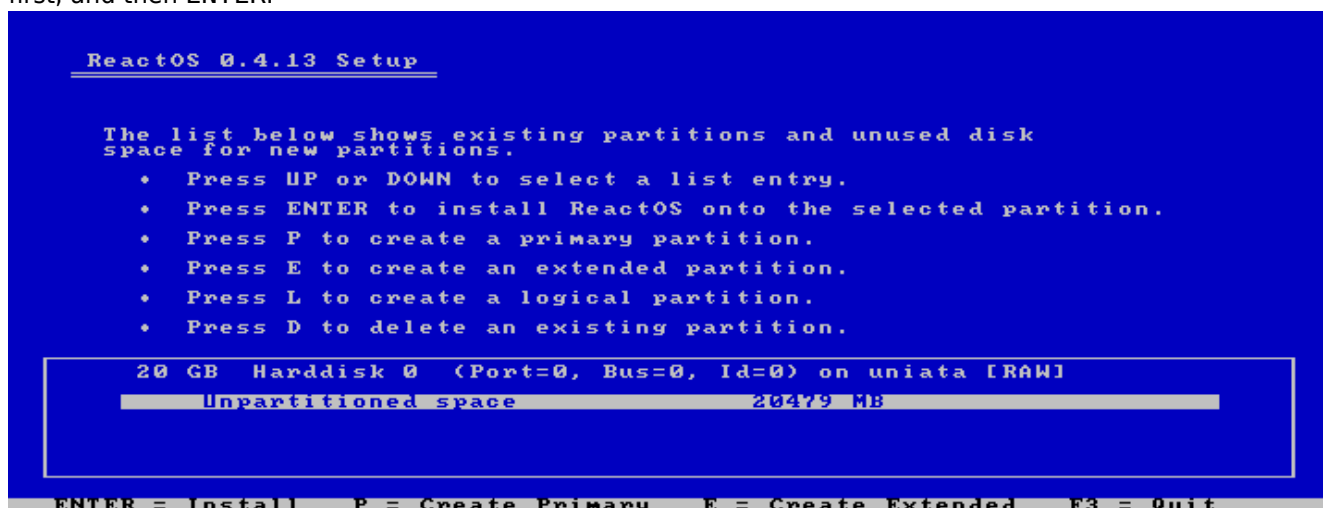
first, and then ENTER.

ReactOS 0.4.13 Setup

The list below shows existing partitions and unused disk space for new partitions.

• Press UP or DOWN to select a list entry.
• Press ENTER to install ReactOS onto the selected partition.
• Press P to create a primary partition.
• Press E to create an extended partition.
• Press L to create a logical partition.
• Press D to delete an existing partition.

20 GB Harddisk 0 (Port=0, Bus=0, Id=0) on uniata [RAW]
Unpartitioned space 20479 MB

ENTER = Install P = Create Primary E = Create Extended F3 = Quit